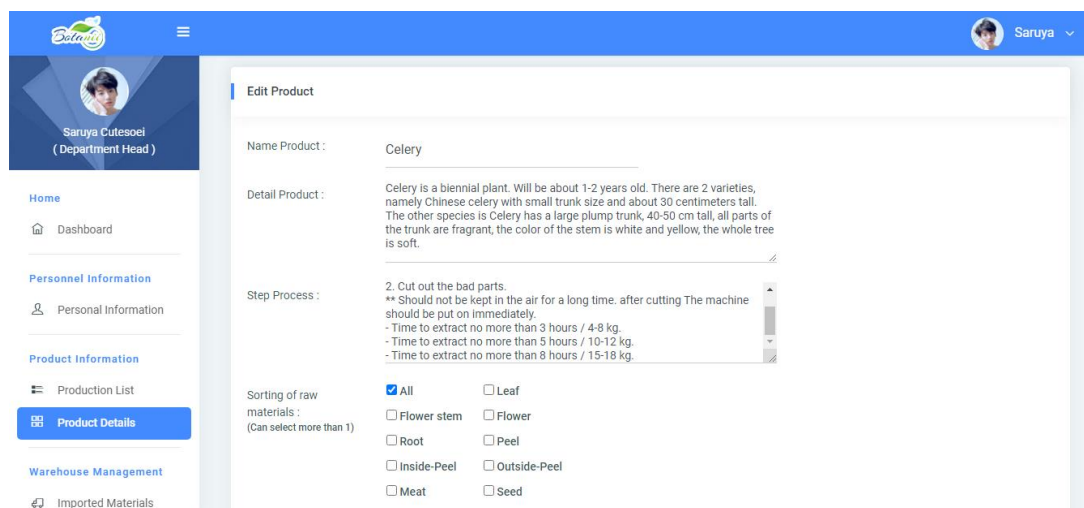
Botanii

Saruya

Saruya Cutesoei
( Department Head )

Home

Dashboard

Personnel Information

Personal Information

Product Information

Production List

Product Details

Warehouse Management

Imported Materials

Edit Product

Name Product :

Celery

Detail Product :

Celery is a biennial plant. Will be about 1-2 years old. There are 2 varieties, namely Chinese celery with small trunk size and about 30 centimeters tall. The other species is Celery has a large plump trunk, 40-50 cm tall, all parts of the trunk are fragrant, the color of the stem is white and yellow, the whole tree is soft.

Step Process :

2. Cut out the bad parts.
** Should not be kept in the air for a long time. after cutting The machine should be put on immediately.
- Time to extract no more than 3 hours / 4-8 kg.
- Time to extract no more than 5 hours / 10-12 kg.
- Time to extract no more than 8 hours / 15-18 kg.

Sorting of raw materials :
(Can select more than 1)

All
Leaf
Flower stem
Flower
Root
Peel
Inside-Peel
Outside-Peel
Meat
Seed